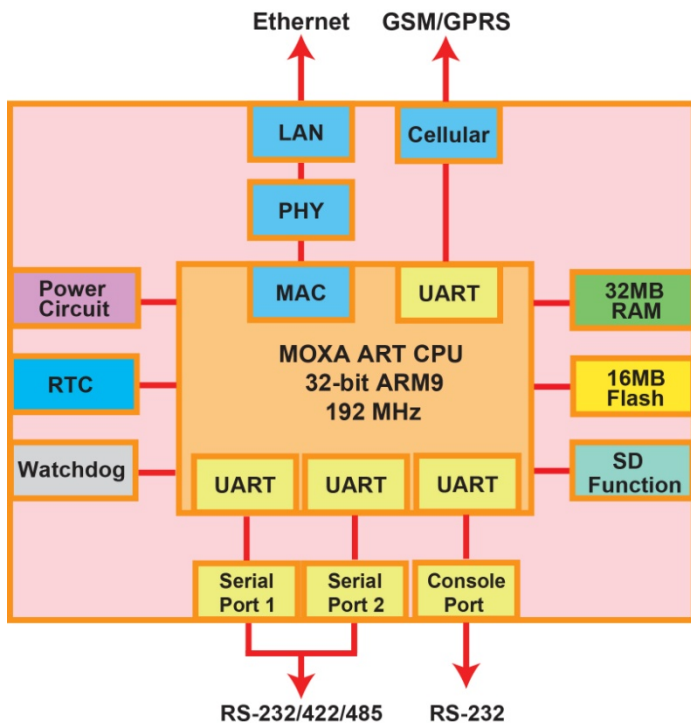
Ethernet

GSM/GPRS

LAN

Cellular

PHY

Power Circuit

MAC

UART

32MB RAM

MOXA ART CPU
32-bit ARM9
192 MHz

RTC

16MB Flash

Watchdog

UART

UART

UART

SD Function

Serial Port 1

Serial Port 2

Console Port

RS-232/422/485

RS-232